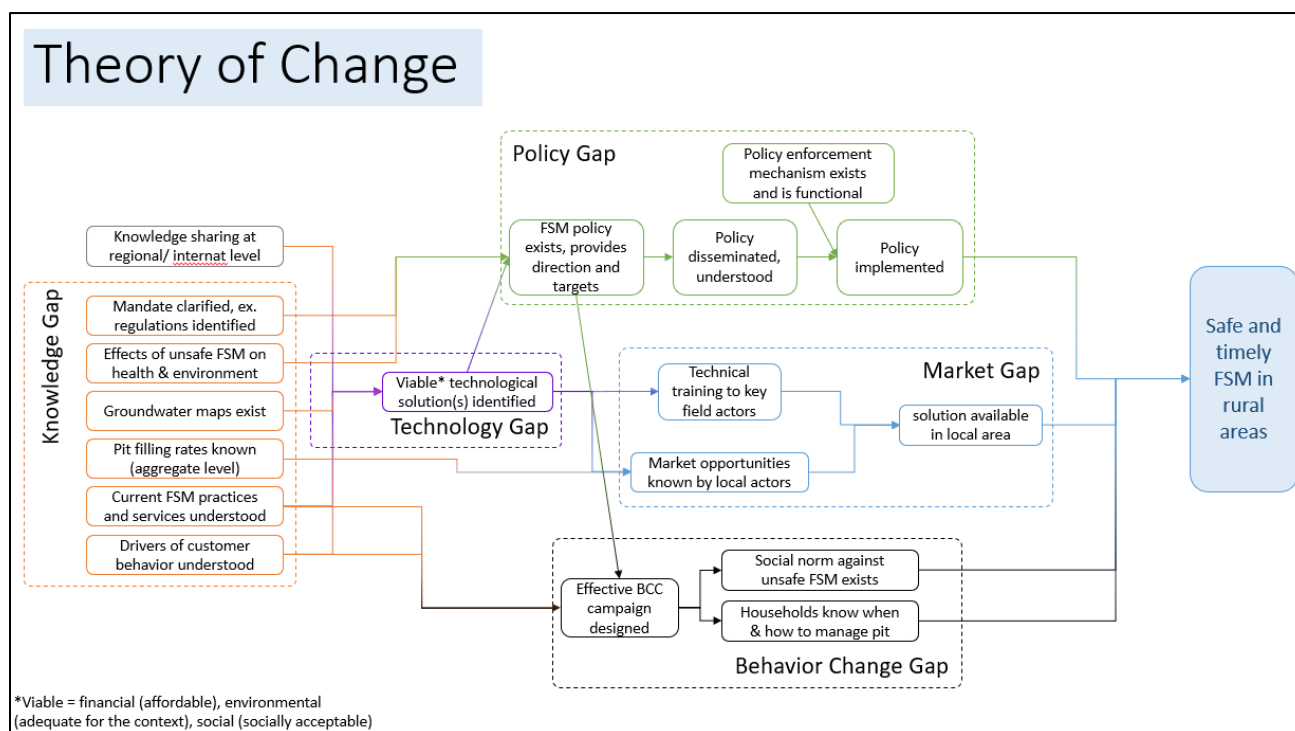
Theory of Change

Knowledge Gap

Knowledge sharing at regional/ internat level

Mandate clarified, ex. regulations identified

Effects of unsafe FSM on health & environment

Groundwater maps exist

Pit filling rates known (aggregate level)

Current FSM practices and services understood

Drivers of customer behavior understood

Policy Gap

FSM policy exists, provides direction and targets

Policy disseminated, understood

Policy enforcement mechanism exists and is functional

Policy implemented

Viable* technological solution(s) identified

Technology Gap

Market Gap

Technical training to key field actors

Market opportunities known by local actors

solution available in local area

Safe and timely FSM in rural areas

Effective BCC campaign designed

Social norm against unsafe FSM exists

Households know when & how to manage pit

Behavior Change Gap

*Viable = financial (affordable), environmental (adequate for the context), social (socially acceptable)